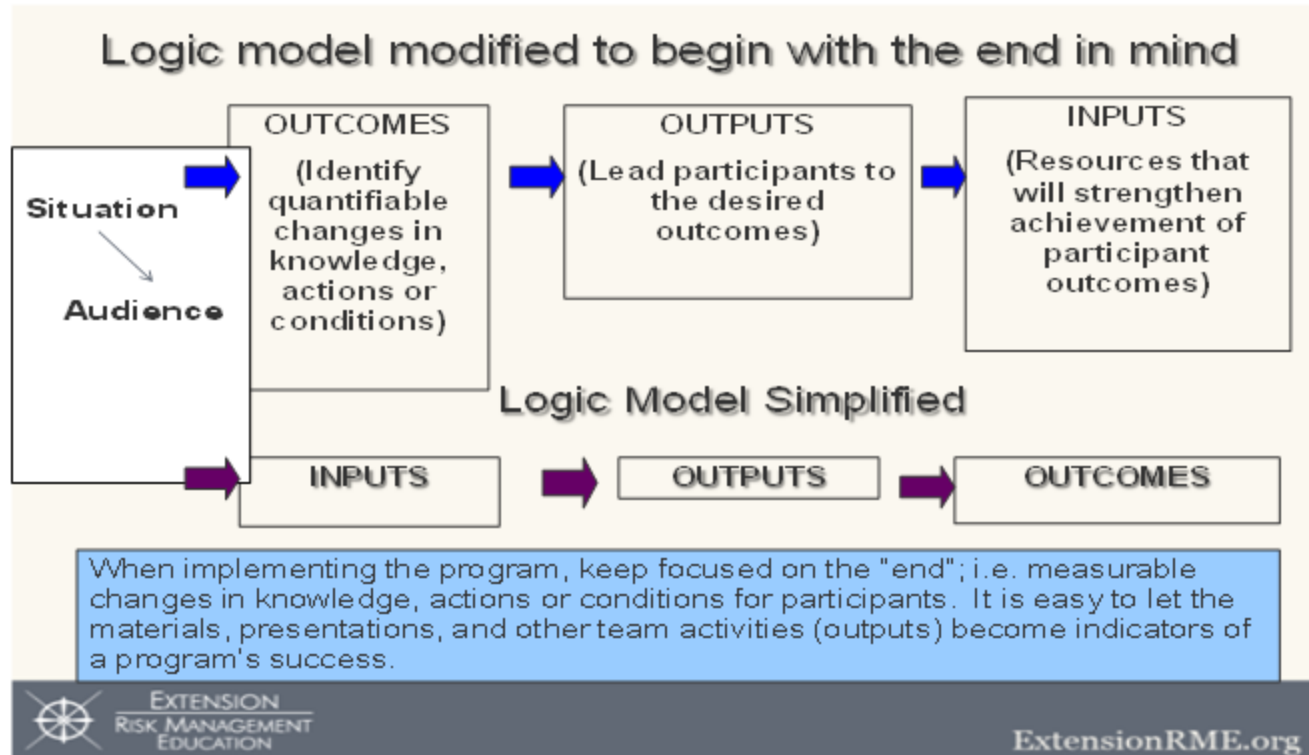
Logic model modified to begin with the end in mind

Situation

Audience

OUTCOMES

(Identify quantifiable changes in knowledge, actions or conditions)

OUTPUTS

(Lead participants to the desired outcomes)

INPUTS

(Resources that will strengthen achievement of participant outcomes)

Logic Model Simplified

INPUTS

OUTPUTS

OUTCOMES

When implementing the program, keep focused on the "end"; i.e. measurable changes in knowledge, actions or conditions for participants. It is easy to let the materials, presentations, and other team activities (outputs) become indicators of a program's success.

EXTENSION
RISK MANAGEMENT
EDUCATION

ExtensionRME.org